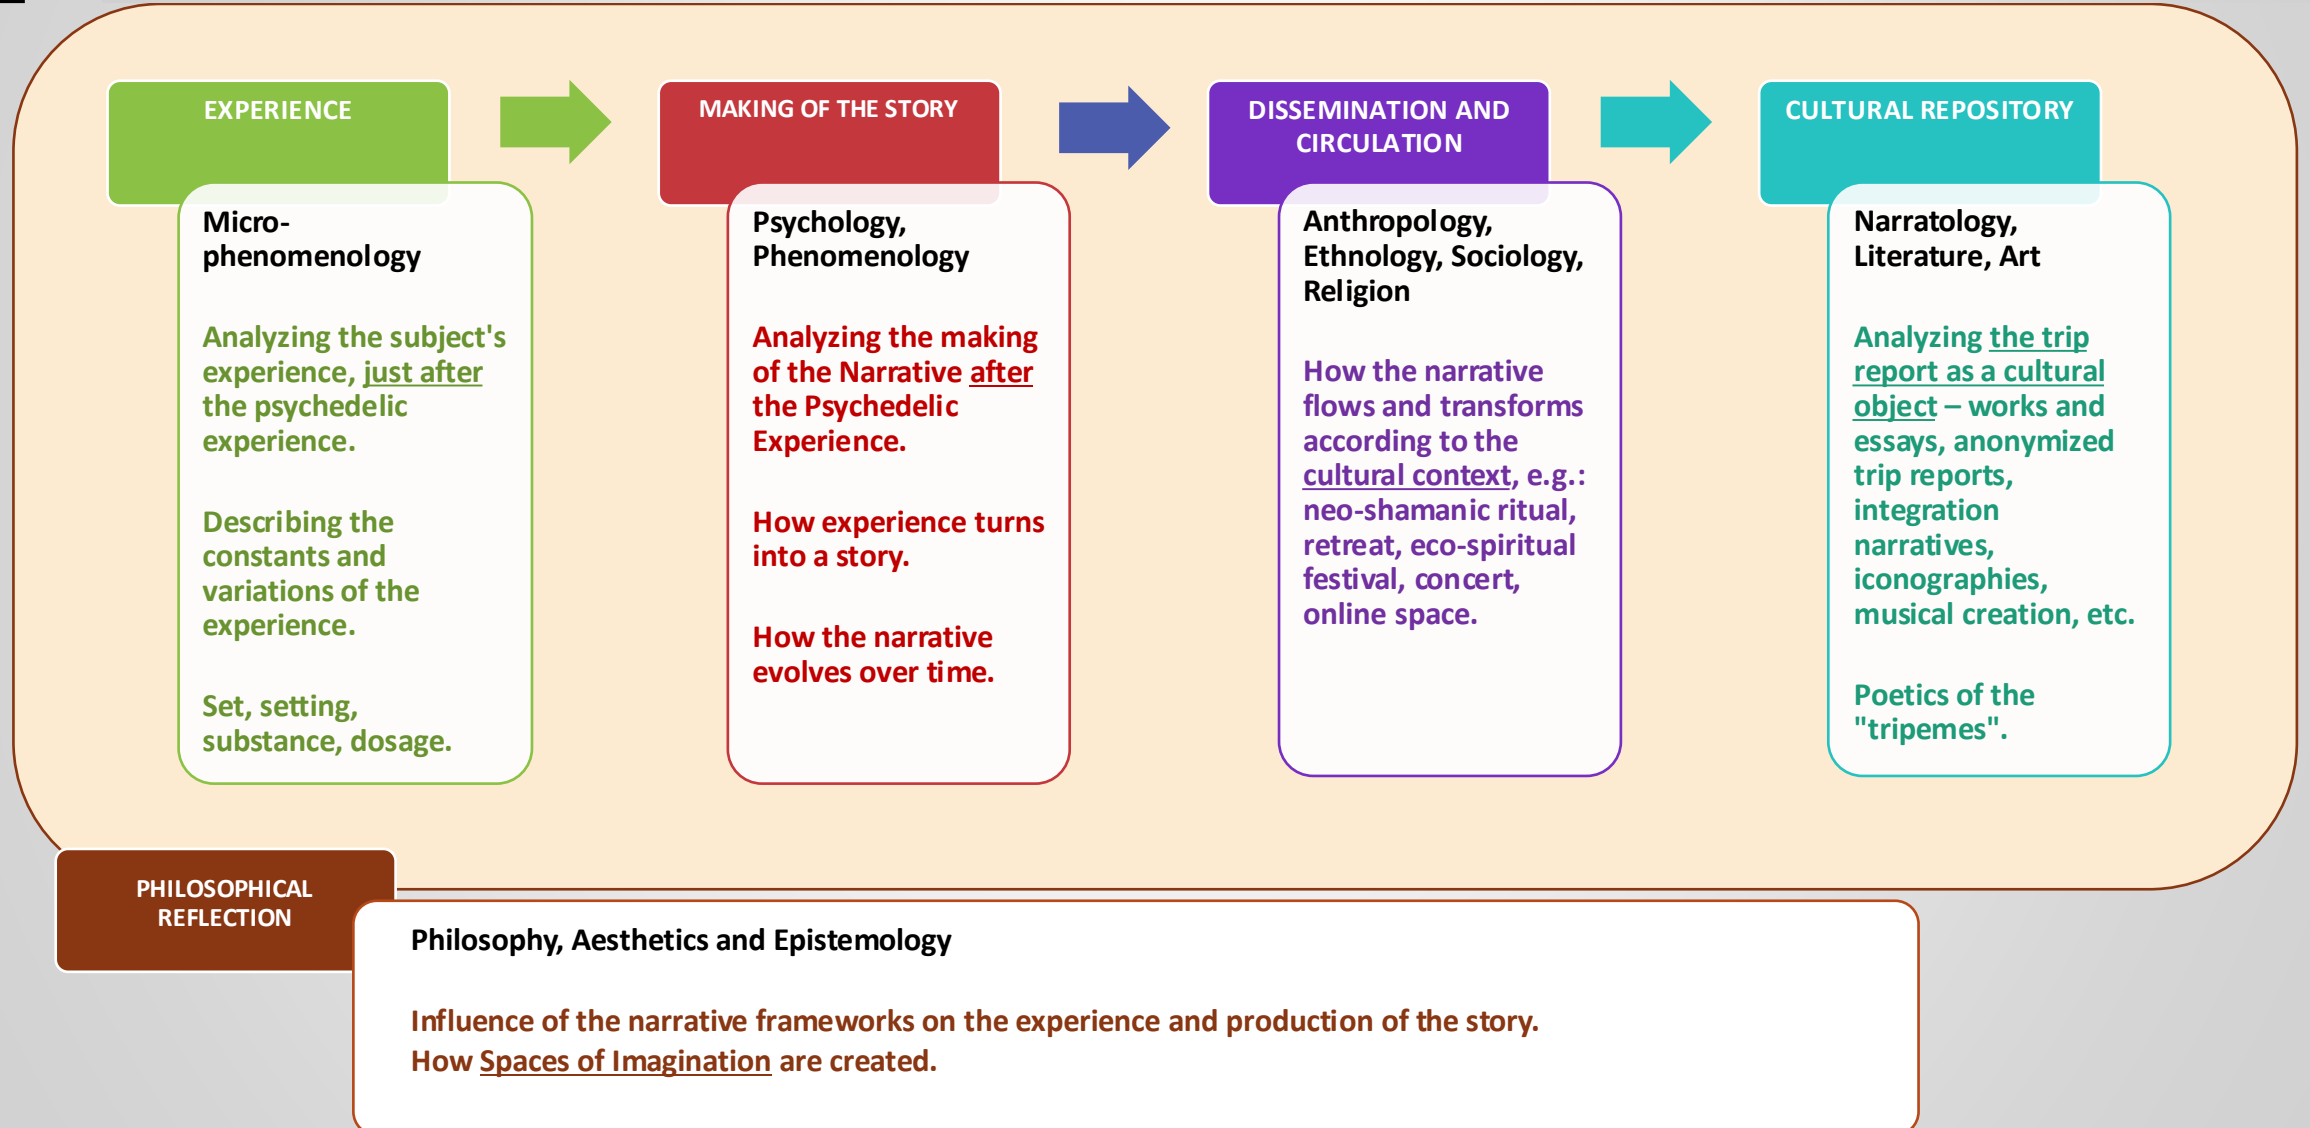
EXPERIENCE

Micro-phenomenology

Analyzing the subject's experience, just after the psychedelic experience.

Describing the constants and variations of the experience.

Set, setting, substance, dosage.

MAKING OF THE STORY

Psychology, Phenomenology

Analyzing the making of the Narrative after the Psychedelic Experience.

How experience turns into a story.

How the narrative evolves over time.

DISSEMINATION AND CIRCULATION

Anthropology, Ethnology, Sociology, Religion

How the narrative flows and transforms according to the cultural context, e.g.: neo-shamanic ritual, retreat, eco-spiritual festival, concert, online space.

CULTURAL REPOSITORY

Narratology, Literature, Art

Analyzing the trip report as a cultural object – works and essays, anonymized trip reports, integration narratives, iconographies, musical creation, etc.

Poetics of the "tripemes".

PHILOSOPHICAL REFLECTION

Philosophy, Aesthetics and Epistemology

Influence of the narrative frameworks on the experience and production of the story.
How Spaces of Imagination are created.